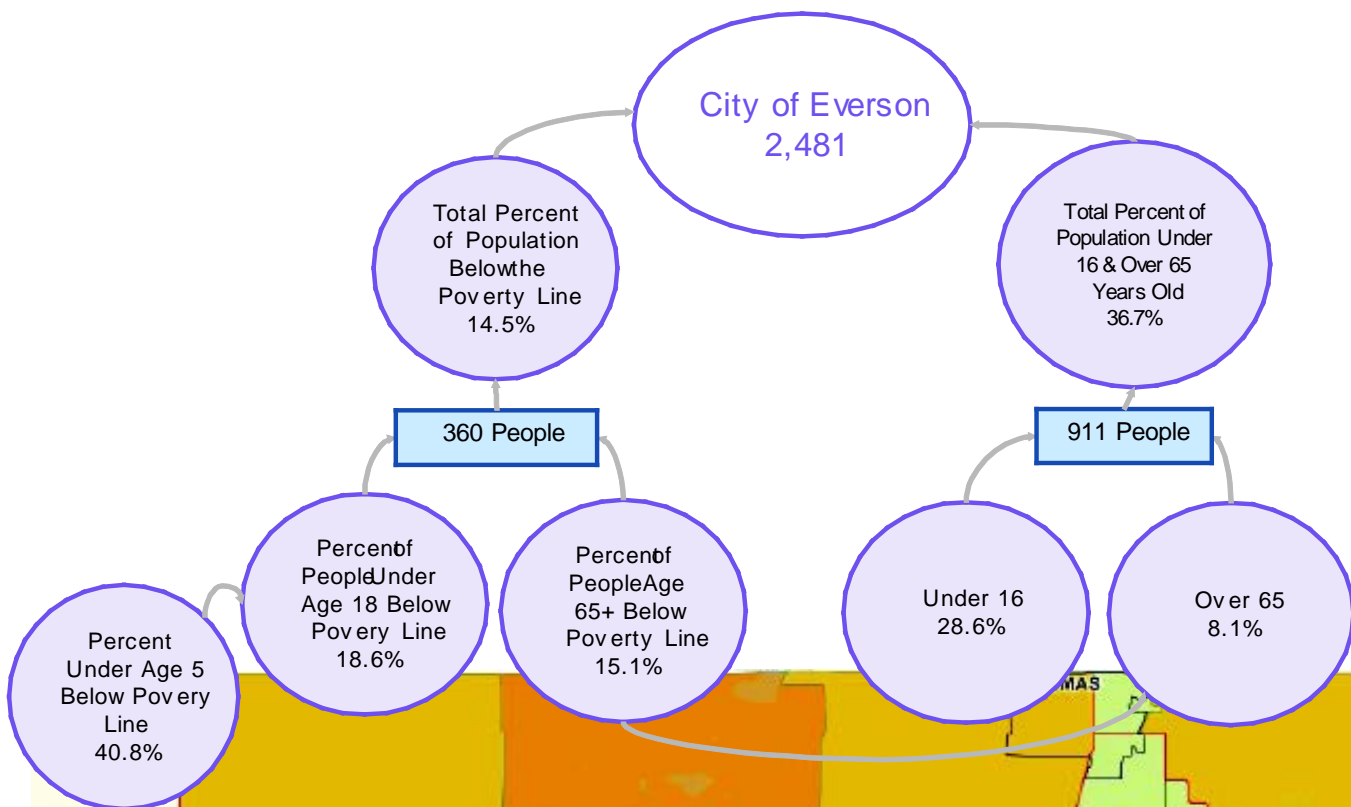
City of Everson
2,481

Total Percent of Population Belowthe Poverty Line
14.5%

Total Percent of Population Under 16 & Over 65 Years Old
36.7%

360 People

911 People

Percent Under Age 5 Below Poverty Line
40.8%

Percentof PeopleUnder Age 18 Below Poverty Line
18.6%

Percentof PeopleAge 65+ Below Poverty Line
15.1%

Under 16
28.6%

Over 65
8.1%

MAS